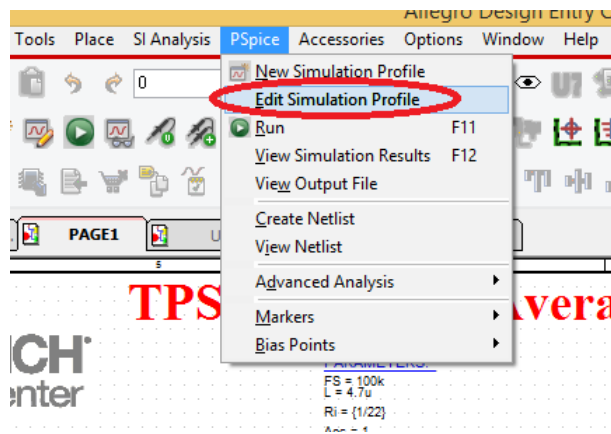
Allegro Design Entry C

Tools Place SI Analysis PSpice Accessories Options Window Help

0

New Simulation Profile
Edit Simulation Profile
Run F11
View Simulation Results F12
View Output File
Create Netlist
View Netlist
Advanced Analysis
Markers
Bias Points

PAGE1

U

5

TPS

avera

ICH

enter

PARAMETERS:
FS = 100k
L = 4.7u
Ri = {1/22}
Aps = 1